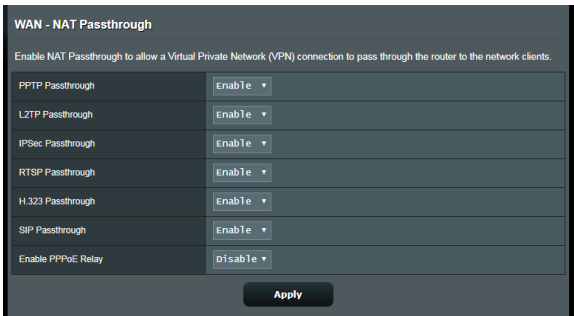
WAN - NAT Passthrough

Enable NAT Passthrough to allow a Virtual Private Network (VPN) connection to pass through the router to the network clients.

| | |
|---|---|
| PPTP Passthrough | Enable ▾ |
| L2TP Passthrough | Enable ▾ |
| IPSec Passthrough | Enable ▾ |
| RTSP Passthrough | Enable ▾ |
| H.323 Passthrough | Enable ▾ |
| SIP Passthrough | Enable ▾ |
| Enable PPPoE Relay | Disable ▾ |

Apply